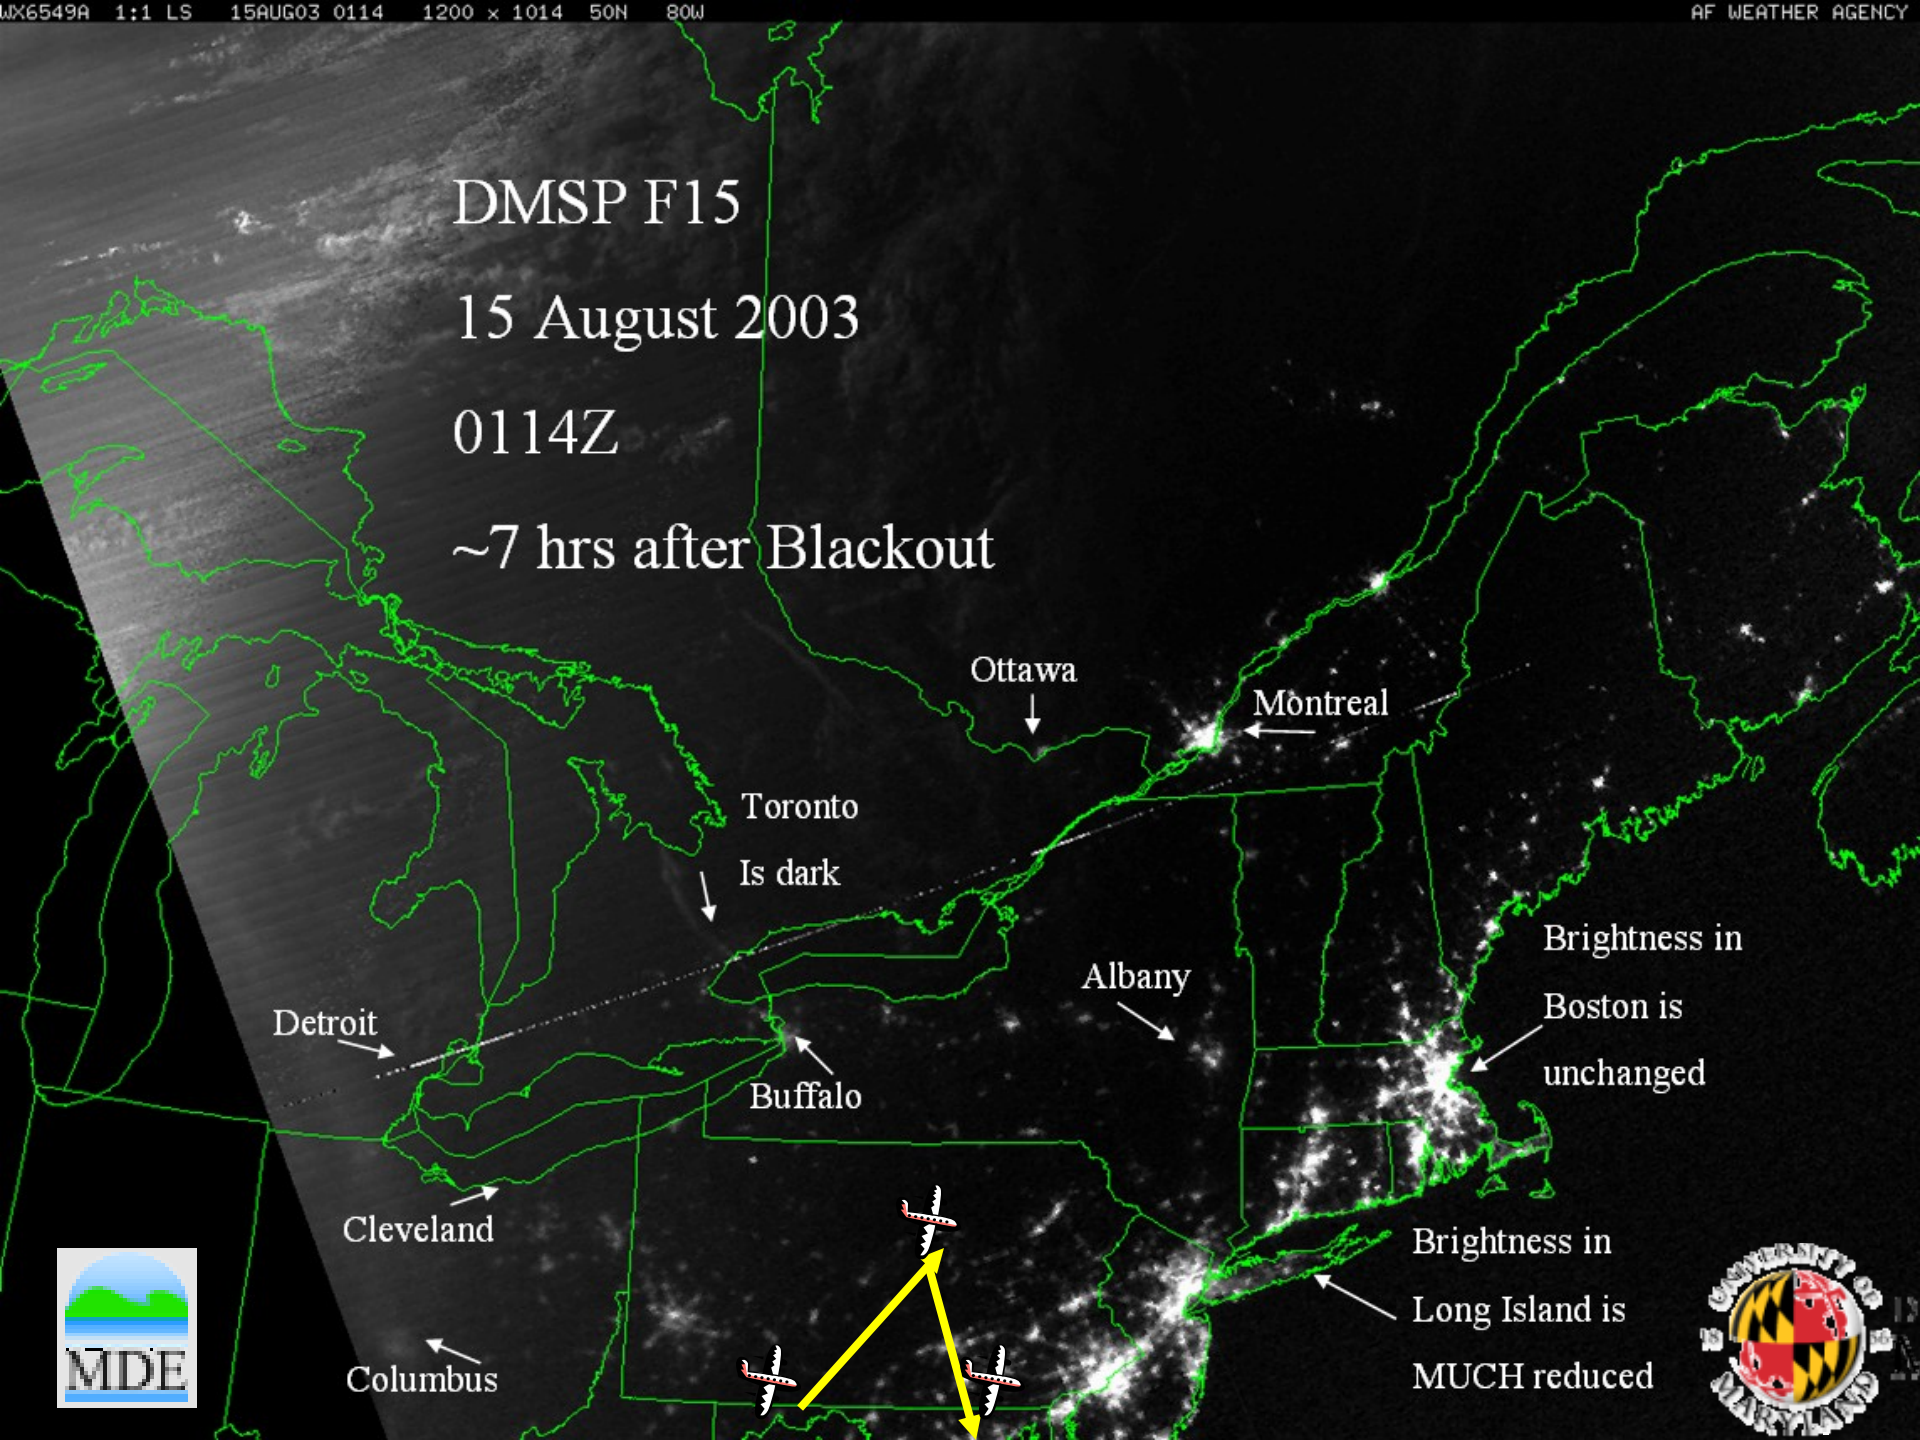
WX6549A 1:1 LS 15AUG03 0114 1200 x 1014 50N 80W

AF WEATHER AGENCY

DMSP F15

15 August 2003

0114Z

~7 hrs after Blackout

Ottawa

Montreal

Toronto

Is dark

Albany

Brightness in

Boston is

unchanged

Detroit

Buffalo

Cleveland

Brightness in

Long Island is

MUCH reduced

Columbus

MDE

UNIVERSITY OF MARYLAND